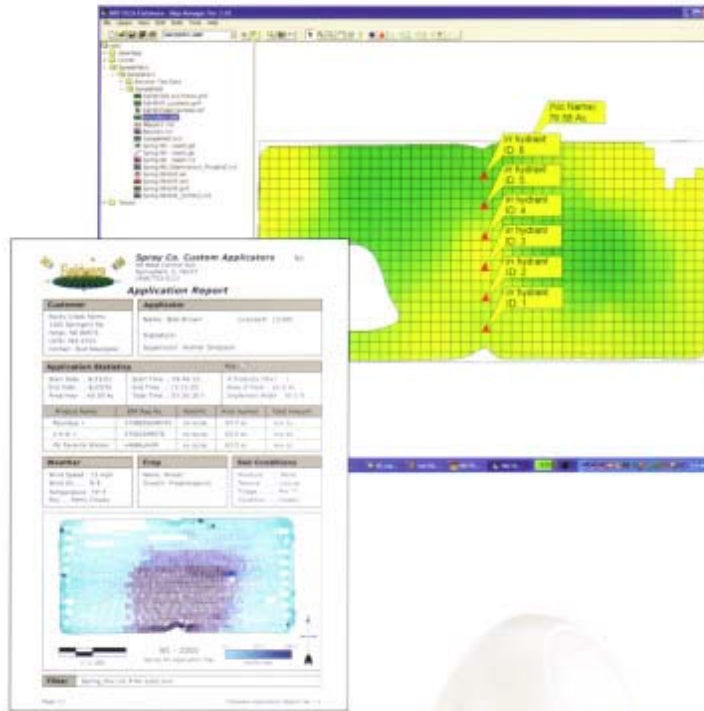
Fld Name:
78.58 Ac.

in hydrant
ID: 6

in hydrant
ID: 5

in hydrant
ID: 4

in hydrant
ID: 3

in hydrant
ID: 2

in hydrant
ID: 1

Spray Co. Custom Applicators

Application Report

Customer

Application

Application Statistics

Weather

Crop

Soil Conditions

Notes: